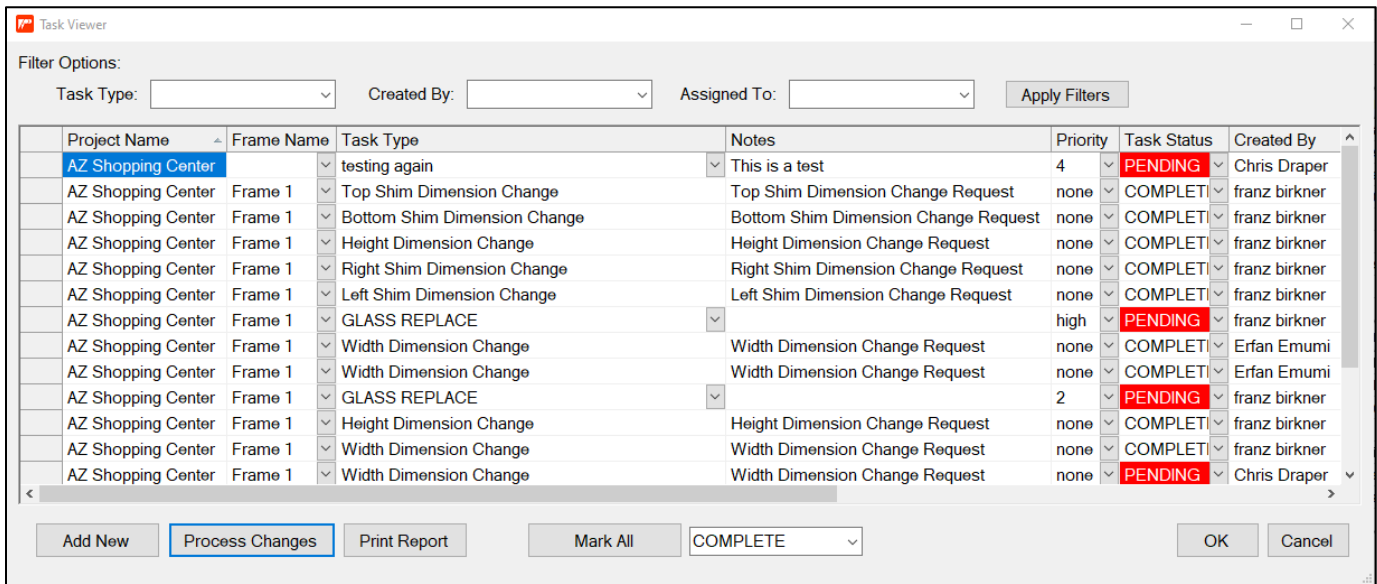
Task Viewer

Filter Options:

Task Type:

Created By:

Assigned To:

Apply Filters

| Project Name | Frame Name | Task Type | Notes | Priority | Task Status | Created By |
|---|---|---|---|---|---|---|
| AZ Shopping Center | | testing again | This is a test | 4 | PENDING | Chris Draper |
| AZ Shopping Center | Frame 1 | Top Shim Dimension Change | Top Shim Dimension Change Request | none | COMPLETI | franz birkner |
| AZ Shopping Center | Frame 1 | Bottom Shim Dimension Change | Bottom Shim Dimension Change Request | none | COMPLETI | franz birkner |
| AZ Shopping Center | Frame 1 | Height Dimension Change | Height Dimension Change Request | none | COMPLETI | franz birkner |
| AZ Shopping Center | Frame 1 | Right Shim Dimension Change | Right Shim Dimension Change Request | none | COMPLETI | franz birkner |
| AZ Shopping Center | Frame 1 | Left Shim Dimension Change | Left Shim Dimension Change Request | none | COMPLETI | franz birkner |
| AZ Shopping Center | Frame 1 | GLASS REPLACE | | high | PENDING | franz birkner |
| AZ Shopping Center | Frame 1 | Width Dimension Change | Width Dimension Change Request | none | COMPLETI | Erfan Emumi |
| AZ Shopping Center | Frame 1 | Width Dimension Change | Width Dimension Change Request | none | COMPLETI | Erfan Emumi |
| AZ Shopping Center | Frame 1 | GLASS REPLACE | | 2 | PENDING | franz birkner |
| AZ Shopping Center | Frame 1 | Height Dimension Change | Height Dimension Change Request | none | COMPLETI | franz birkner |
| AZ Shopping Center | Frame 1 | Width Dimension Change | Width Dimension Change Request | none | COMPLETI | franz birkner |
| AZ Shopping Center | Frame 1 | Width Dimension Change | Width Dimension Change Request | none | PENDING | Chris Draper |

Add New

Process Changes

Print Report

Mark All

COMPLETE

OK

Cancel